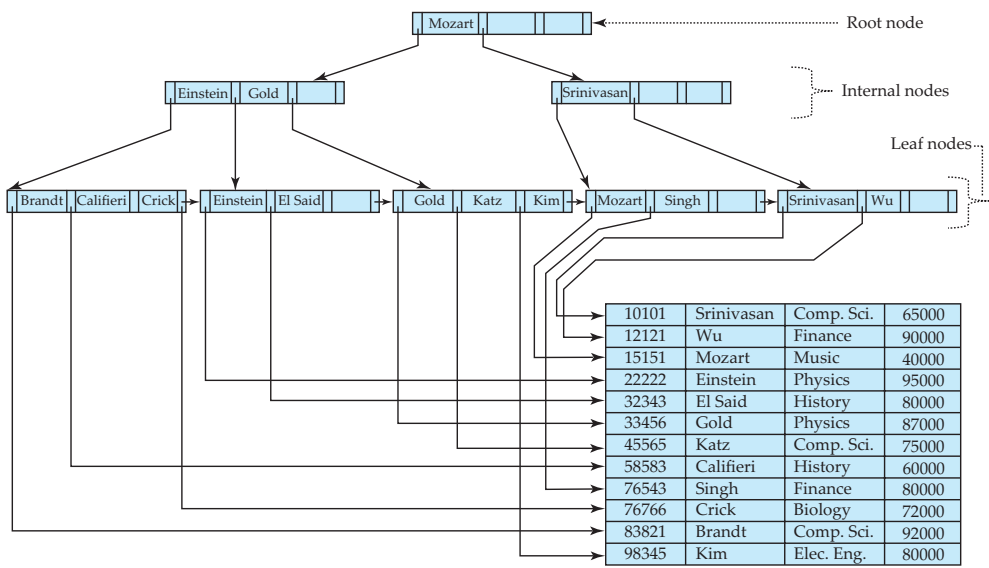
Mozart

Root node

Einstein Gold

Srinivasan

Internal nodes

Leaf nodes

Brandt Califieri Crick

Einstein El Said

Gold Katz Kim

Mozart Singh

Srinivasan Wu

| 10101 | Srinivasan | Comp. Sci. | 65000 |
|---|---|---|---|
| 12121 | Wu | Finance | 90000 |
| 15151 | Mozart | Music | 40000 |
| 22222 | Einstein | Physics | 95000 |
| 32343 | El Said | History | 80000 |
| 33456 | Gold | Physics | 87000 |
| 45565 | Katz | Comp. Sci. | 75000 |
| 58583 | Califieri | History | 60000 |
| 76543 | Singh | Finance | 80000 |
| 76766 | Crick | Biology | 72000 |
| 83821 | Brandt | Comp. Sci. | 92000 |
| 98345 | Kim | Elec. Eng. | 80000 |